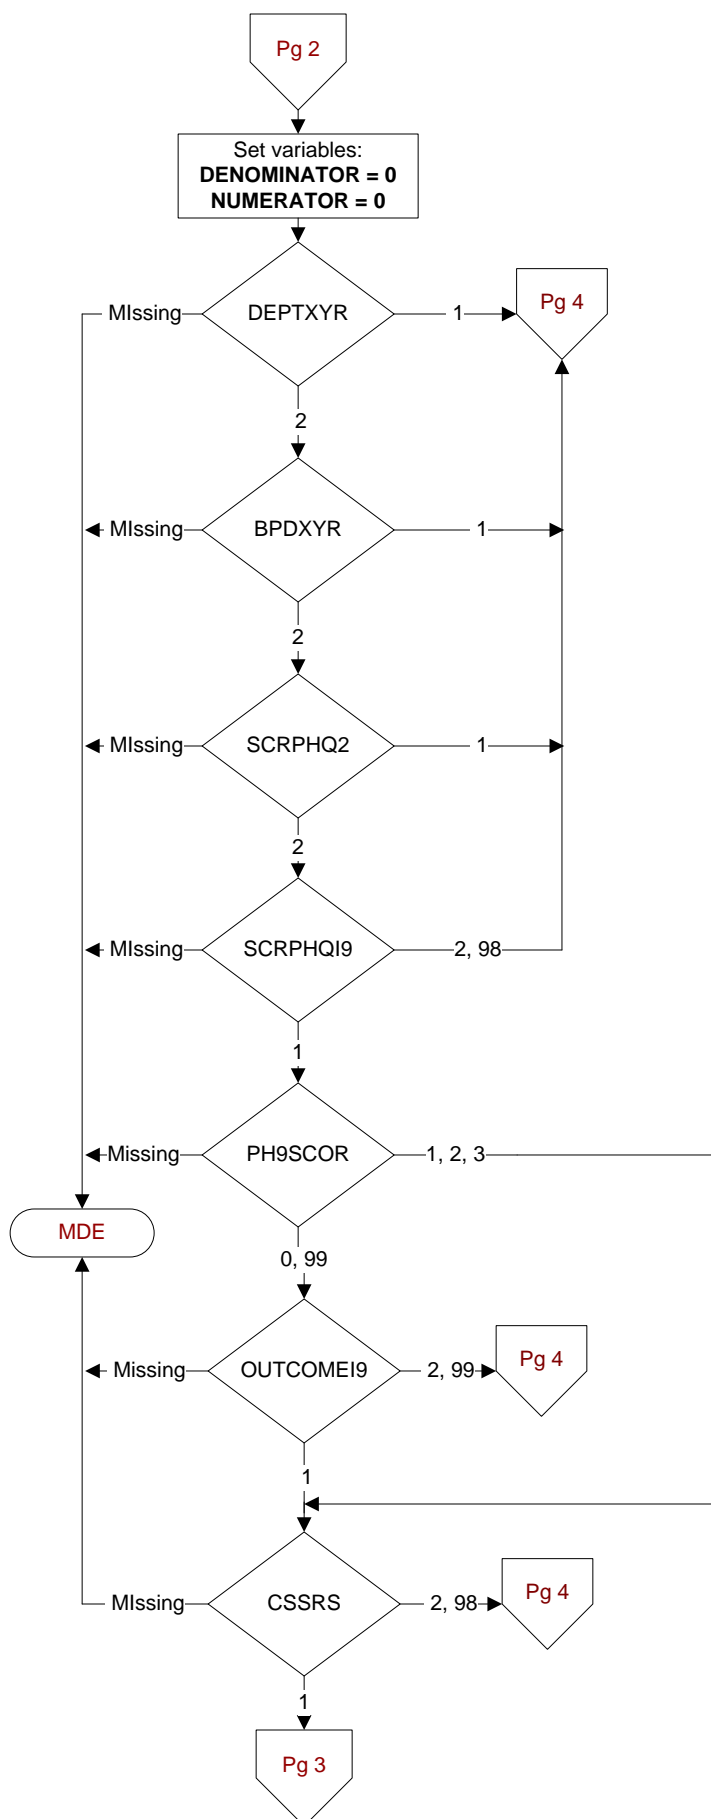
Pg 2

Set variables:
**DENOMINATOR = 0**
**NUMERATOR = 0**

MIssing
DEPTXYR
1
Pg 4
2

MIssing
BPDXYR
1
2

MIssing
SCRPHQ2
1
2

MIssing
SCRPHQI9
2, 98
1

Missing
PH9SCOR
1, 2, 3
0, 99

MDE

Missing
OUTCOMEI9
2, 99
Pg 4
1

MIssing
CSSRS
2, 98
Pg 4
1

Pg 3